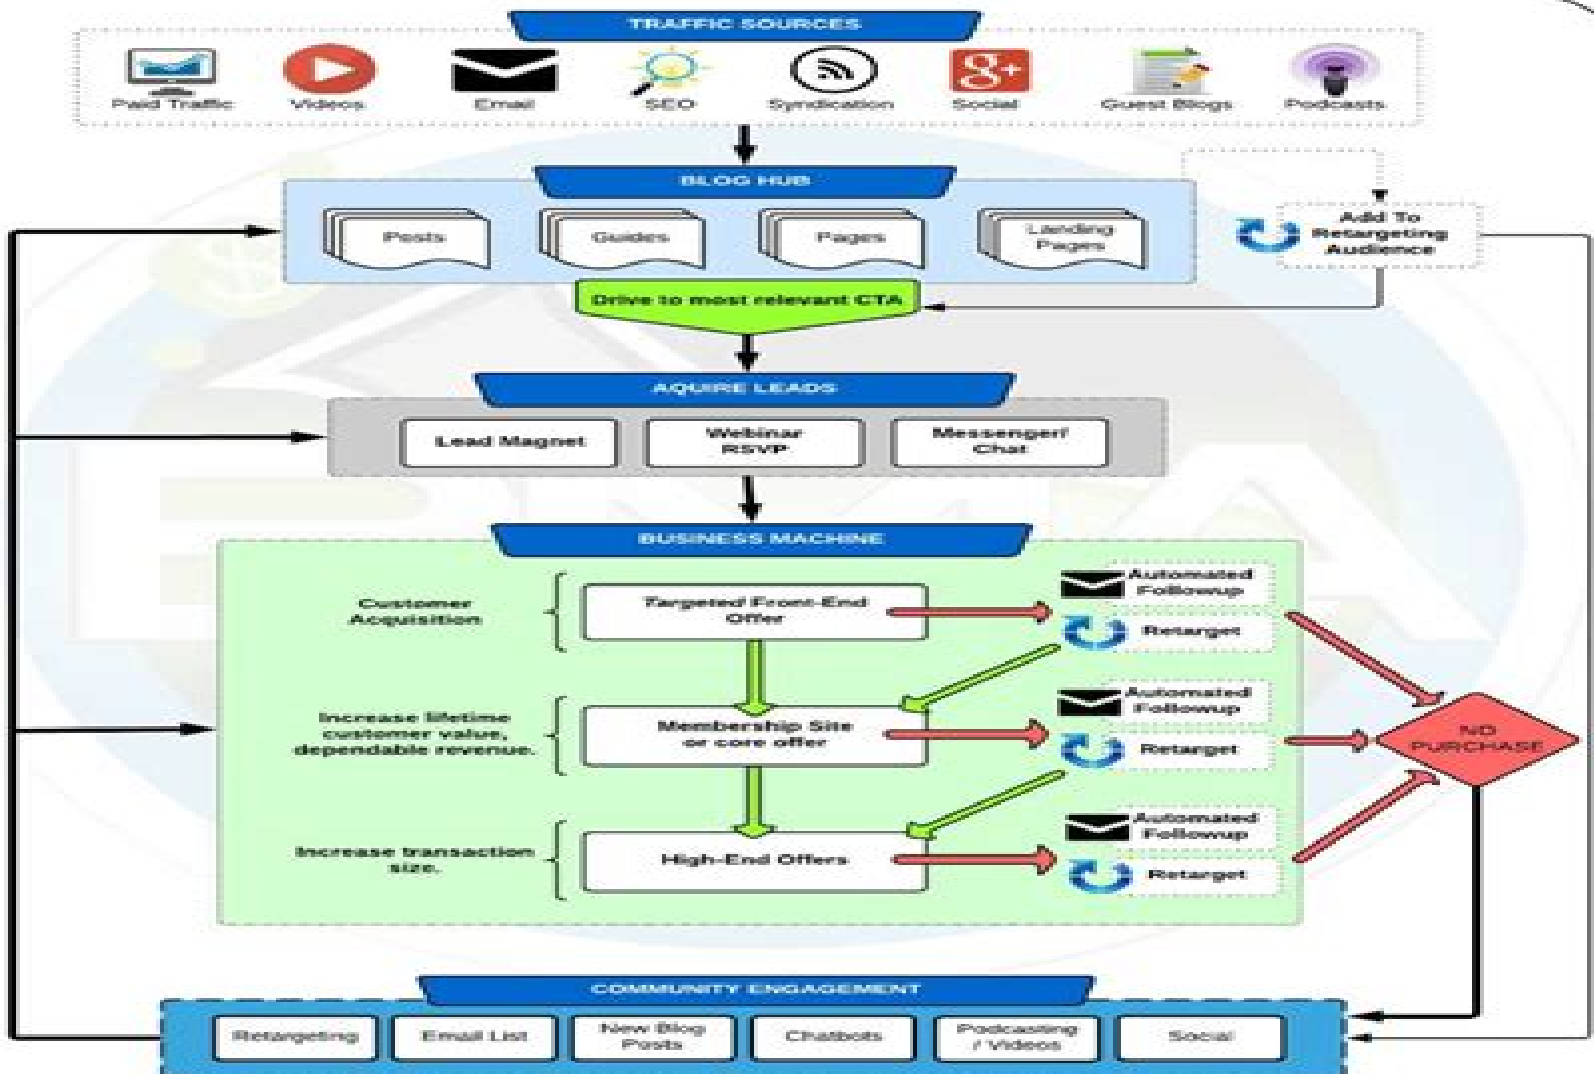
TRAFFIC SOURCES

Paid Traffic
Videos
Email
SEO
Syndication
Social
Guest Blogs
Podcasts

BLOG HUB

Posts
Guides
Pages
Landing Pages

Add To Retargeting Audience

Drive to most relevant CTA

AQUIRE LEADS

Lead Magnet
Webinar RSVP
Messenger/ Chat

BUSINESS MACHINE

Customer Acquisition
Targeted Front-End Offer
Automated Followup
Retarget

Increase lifetime customer value, dependable revenue.
Membership Site or core offer
Automated Followup
Retarget

NO PURCHASE

Increase transaction size.
High-End Offers
Automated Followup
Retarget

COMMUNITY ENGAGEMENT

Retargeting
Email List
New Blog Posts
Chatbots
Podcasting / Videos
Social